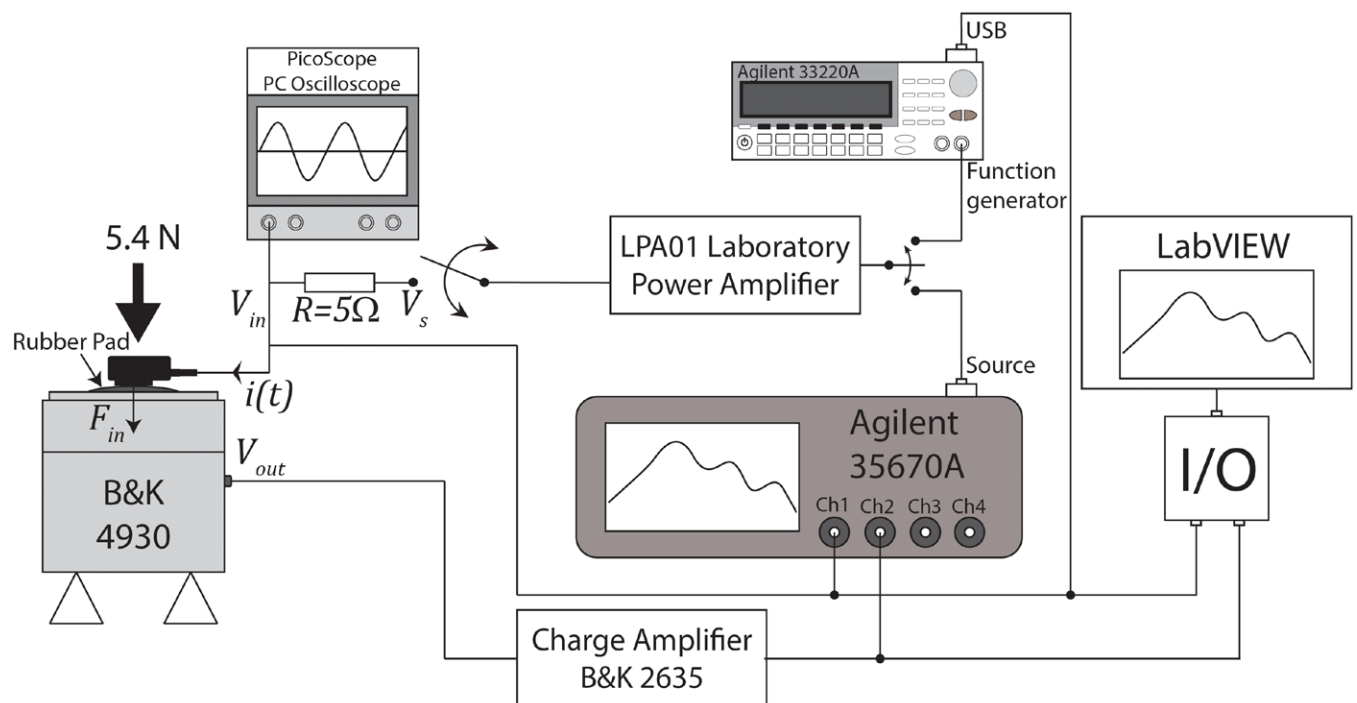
PicoScope
PC Oscilloscope

USB

Agilent 33220A

Function generator

5.4 N

LPA01 Laboratory Power Amplifier

LabVIEW

$V_{in}$

$R=5\Omega$

$V_s$

Rubber Pad

$i(t)$

Source

$F_{in}$

$V_{out}$

B&K 4930

Agilent 35670A

Ch1 Ch2 Ch3 Ch4

I/O

Charge Amplifier
B&K 2635